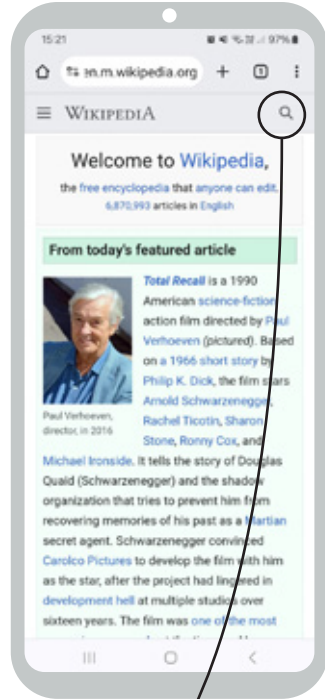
15:21 97%

en.m.wikipedia.org + 1 ⋮

WIKIPEDIA

Welcome to Wikipedia,

the free encyclopedia that anyone can edit.
6,870,993 articles in English

From today's featured article

Paul Verhoeven, director, in 2016

Total Recall is a 1990 American science-fiction action film directed by Paul Verhoeven (pictured). Based on a 1966 short story by Philip K. Dick, the film stars Arnold Schwarzenegger, Rachel Ticotin, Sharon Stone, Ronny Cox, and Michael Ironside. It tells the story of Douglas Quaid (Schwarzenegger) and the shadow organization that tries to prevent him from recovering memories of his past as a Martian secret agent. Schwarzenegger convinced Carolco Pictures to develop the film with him as the star, after the project had lingered in development hell at multiple studios over sixteen years. The film was one of the most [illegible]

III O <